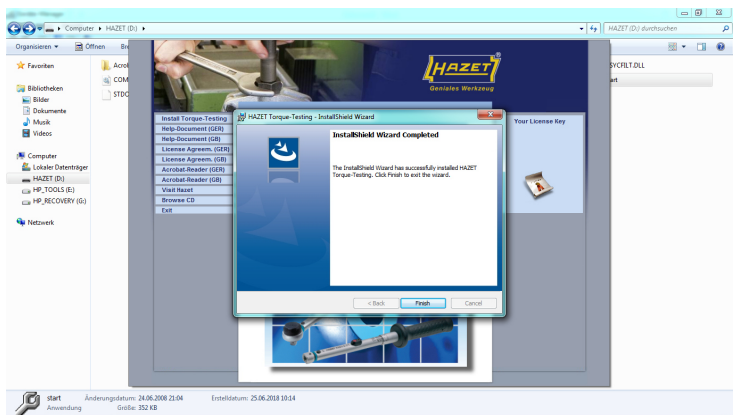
Computer ▸ HAZET (D:) ▸

HAZET (D:) durchsuchen

Organisieren ▾ Öffnen Br

Favoriten

Bibliotheken
Bilder
Dokumente
Musik
Videos

Computer
Lokaler Datenträger
HAZET (D:)
HP_TOOLS (E:)
HP_RECOVERY (G:)

Netzwerk

Acrol
COM
STDC

SYCFILT.DLL
start

HAZET
Geniales Werkzeug

Install Torque-Testing
Help-Document (GER)
Help-Document (GB)
License Agreem. (GER)
License Agreem. (GB)
Acrobat-Reader (GER)
Acrobat-Reader (GB)
Visit Hazet
Browse CD
Exit

Your License Key

HAZET Torque-Testing - InstallShield Wizard

InstallShield Wizard Completed

The InstallShield Wizard has successfully installed HAZET Torque-Testing. Click Finish to exit the wizard.

< Back
Finish
Cancel

start Änderungsdatum: 24.06.2008 21:04 Erstelldatum: 25.06.2018 10:14
Anwendung Größe: 352 KB